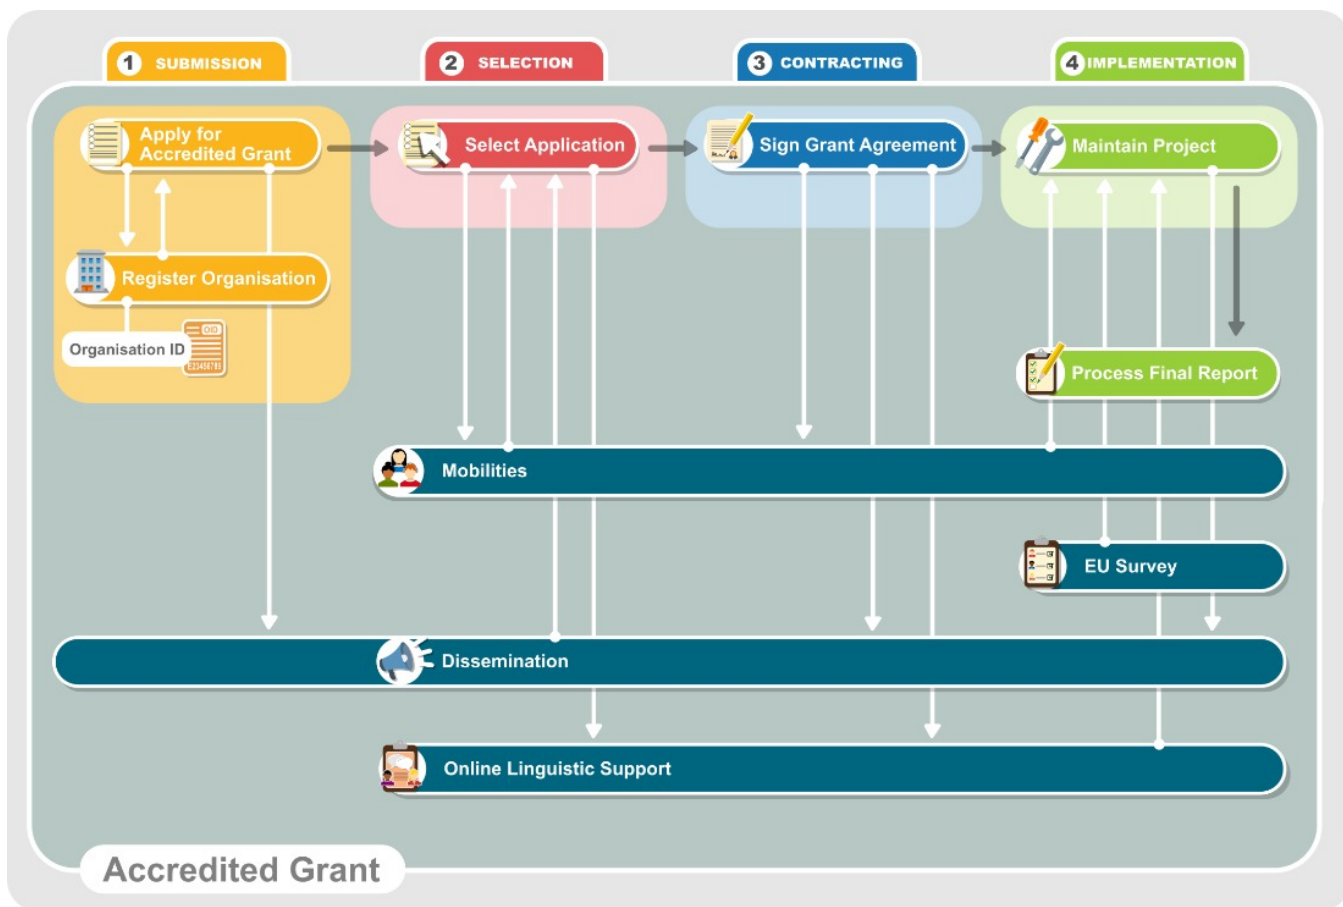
1 SUBMISSION
2 SELECTION
3 CONTRACTING
4 IMPLEMENTATION

Apply for Accredited Grant
Select Application
Sign Grant Agreement
Maintain Project

Register Organisation

Organisation ID
OID
E23456789

Process Final Report

Mobilities

EU Survey

Dissemination

Online Linguistic Support

Accredited Grant